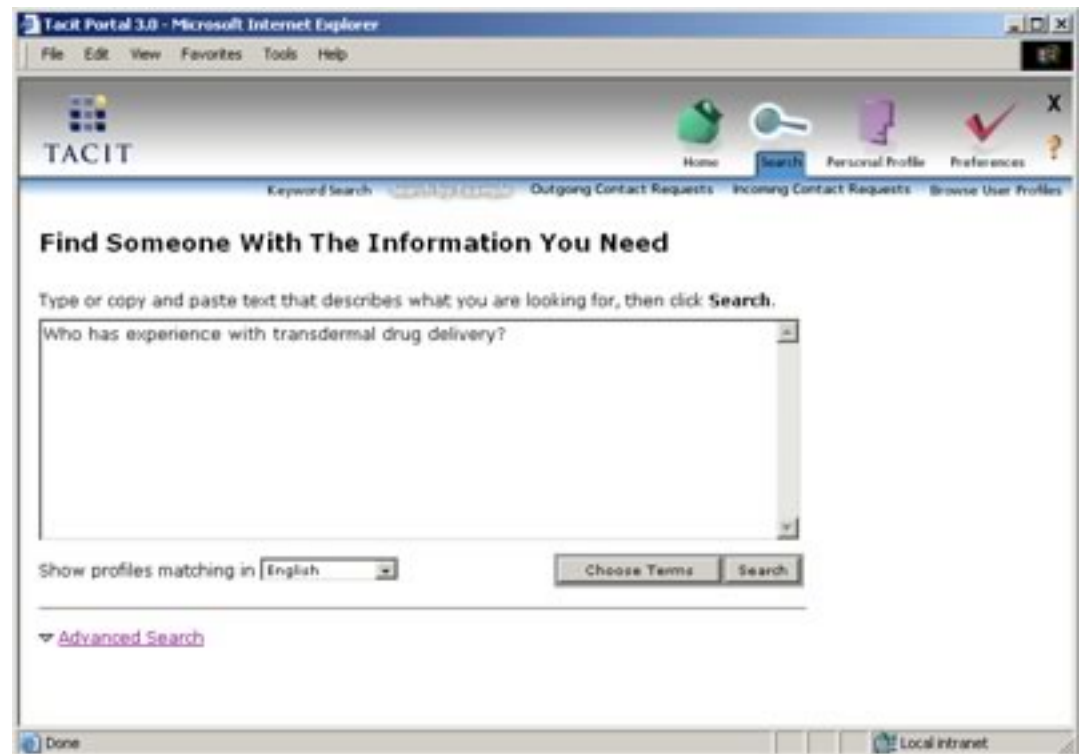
Tacit Portal 3.0 - Microsoft Internet Explorer

File Edit View Favorites Tools Help

TACIT

Home Search Personal Profile Preferences

Keyword Search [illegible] Outgoing Contact Requests Incoming Contact Requests Browse User Profiles

Find Someone With The Information You Need

Type or copy and paste text that describes what you are looking for, then click Search.

Who has experience with transdermal drug delivery?

Show profiles matching in English

Choose Terms Search

Advanced Search

Done

Local intranet